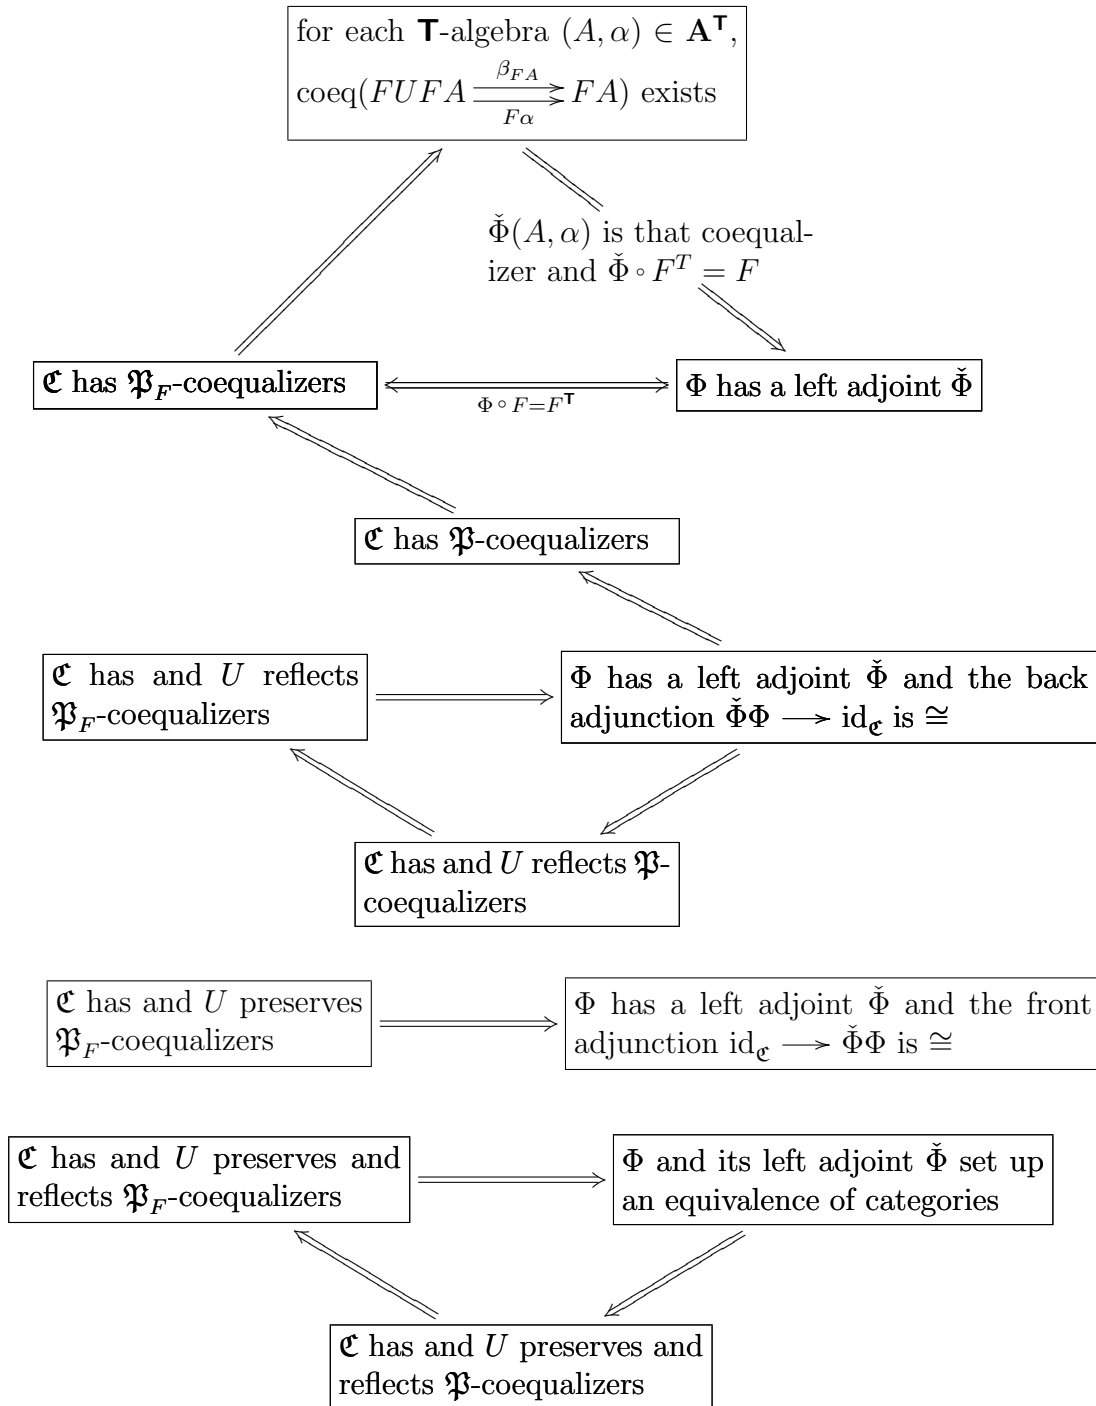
for each $\mathbf{T}$-algebra $(A,\alpha) \in \mathbf{A}^{\mathbf{T}}$, $\text{coeq}(FUFA \underset{F\alpha}{\overset{\beta_{FA}}{\rightrightarrows}} FA)$ exists

$\check{\Phi}(A,\alpha)$ is that coequalizer and $\check{\Phi} \circ F^T = F$

$\mathfrak{C}$ has $\mathfrak{P}_F$-coequalizers

$\Phi \circ F = F^{\mathbf{T}}$

$\Phi$ has a left adjoint $\check{\Phi}$

$\mathfrak{C}$ has $\mathfrak{P}$-coequalizers

$\mathfrak{C}$ has and $U$ reflects $\mathfrak{P}_F$-coequalizers

$\Phi$ has a left adjoint $\check{\Phi}$ and the back adjunction $\check{\Phi}\Phi \longrightarrow \text{id}_{\mathfrak{C}}$ is $\cong$

$\mathfrak{C}$ has and $U$ reflects $\mathfrak{P}$-coequalizers

$\mathfrak{C}$ has and $U$ preserves $\mathfrak{P}_F$-coequalizers

$\Phi$ has a left adjoint $\check{\Phi}$ and the front adjunction $\text{id}_{\mathfrak{C}} \longrightarrow \check{\Phi}\Phi$ is $\cong$

$\mathfrak{C}$ has and $U$ preserves and reflects $\mathfrak{P}_F$-coequalizers

$\Phi$ and its left adjoint $\check{\Phi}$ set up an equivalence of categories

$\mathfrak{C}$ has and $U$ preserves and reflects $\mathfrak{P}$-coequalizers